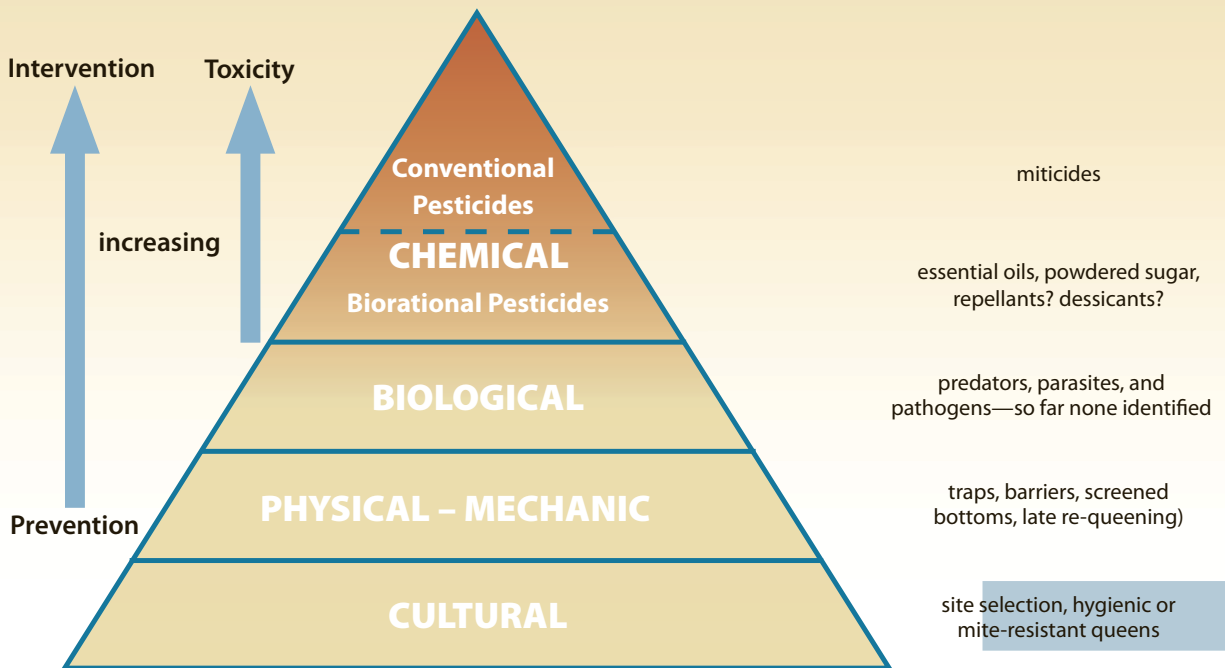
Intervention

Toxicity

increasing

Prevention

Conventional Pesticides

CHEMICAL
Biorational Pesticides

BIOLOGICAL

PHYSICAL – MECHANIC

CULTURAL

miticides

essential oils, powdered sugar, repellants? dessicants?

predators, parasites, and pathogens—so far none identified

traps, barriers, screened bottoms, late re-queening)

site selection, hygienic or mite-resistant queens